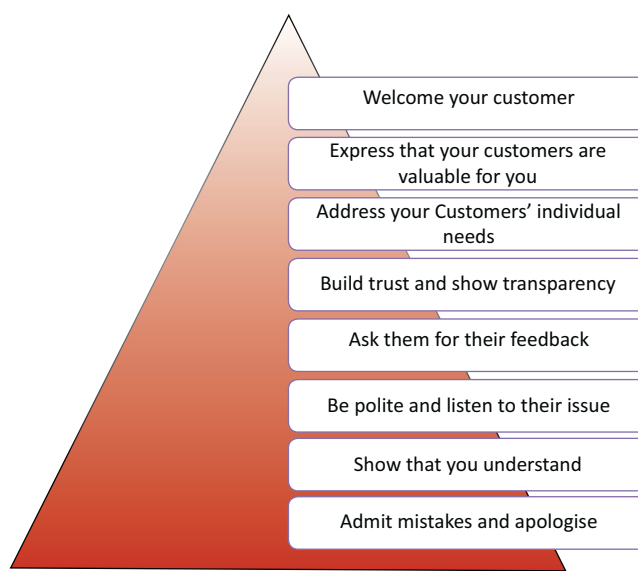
Welcome your customer

Express that your customers are valuable for you

Address your Customers' individual needs

Build trust and show transparency

Ask them for their feedback

Be polite and listen to their issue

Show that you understand

Admit mistakes and apologise